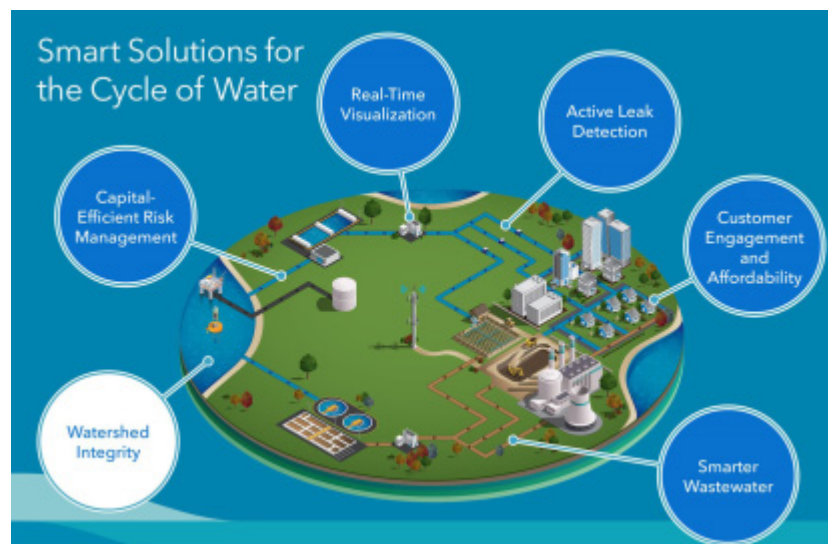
Smart Solutions for the Cycle of Water

Real-Time Visualization

Active Leak Detection

Capital-Efficient Risk Management

Customer Engagement and Affordability

Watershed Integrity

Smarter Wastewater